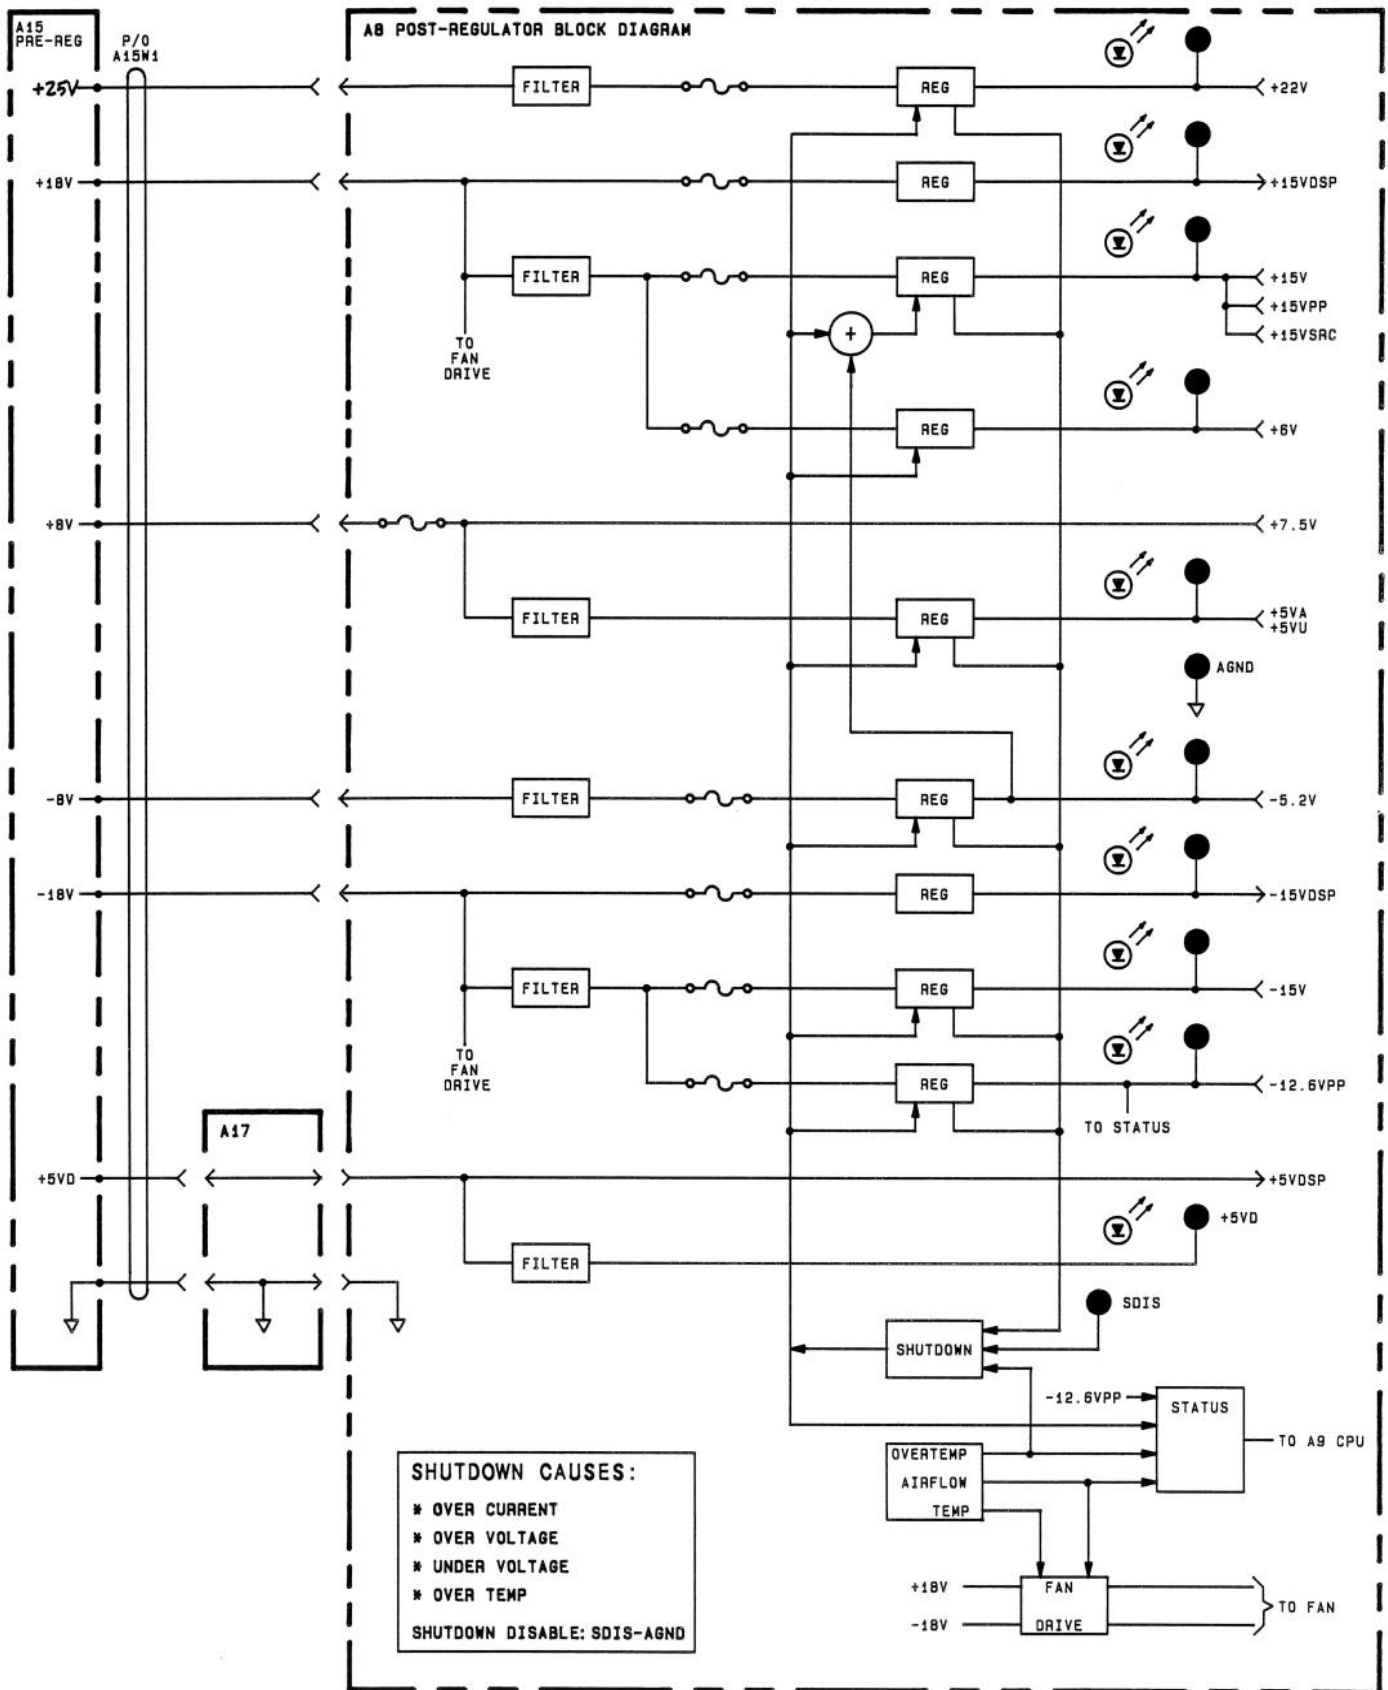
A15
PRE-REG

P/O
A15W1

A8 POST-REGULATOR BLOCK DIAGRAM

+25V
FILTER
REG
+22V

+18V
REG
+15VDSP

FILTER
REG
+15V
+15VPP
+15VSRC

+

TO
FAN
DRIVE

REG
+6V

+8V
+7.5V

FILTER
REG
+5VA
+5VU

AGND

-8V
FILTER
REG
-5.2V

-18V
REG
-15VDSP

FILTER
REG
-15V

TO
FAN
DRIVE

REG
-12.6VPP

TO STATUS

A17

+5VD
+5VDSP

FILTER
+5VD

SDIS

SHUTDOWN

-12.6VPP
STATUS
TO A9 CPU

OVERTEMP
AIRFLOW
TEMP

SHUTDOWN CAUSES:
* OVER CURRENT
* OVER VOLTAGE
* UNDER VOLTAGE
* OVER TEMP
SHUTDOWN DISABLE: SDIS-AGND

+18V
-18V
FAN
DRIVE
TO FAN